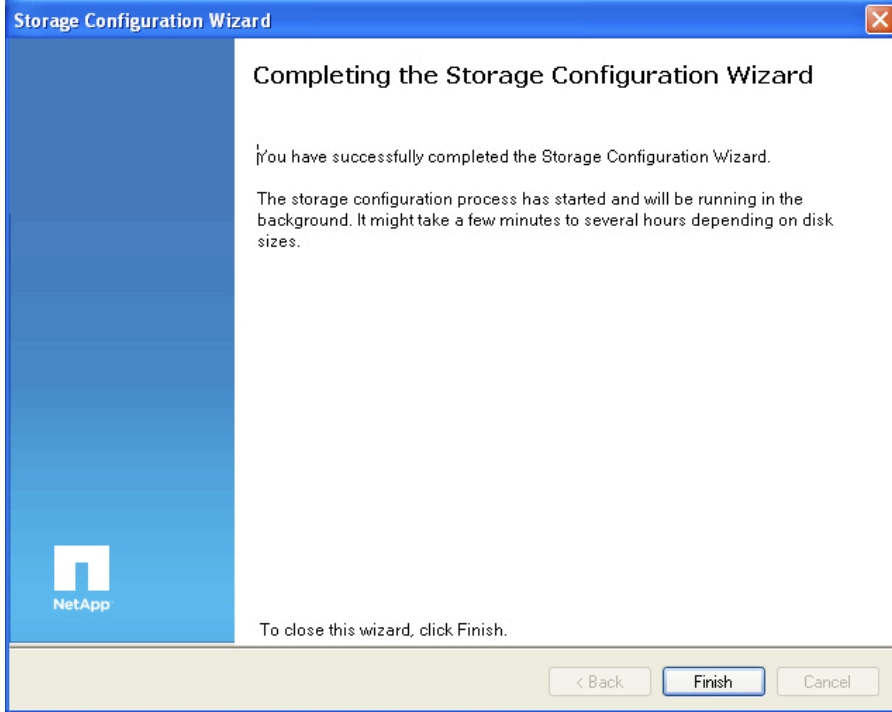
Storage Configuration Wizard

Completing the Storage Configuration Wizard

You have successfully completed the Storage Configuration Wizard.

The storage configuration process has started and will be running in the background. It might take a few minutes to several hours depending on disk sizes.

NetApp

To close this wizard, click Finish.

< Back
Finish
Cancel